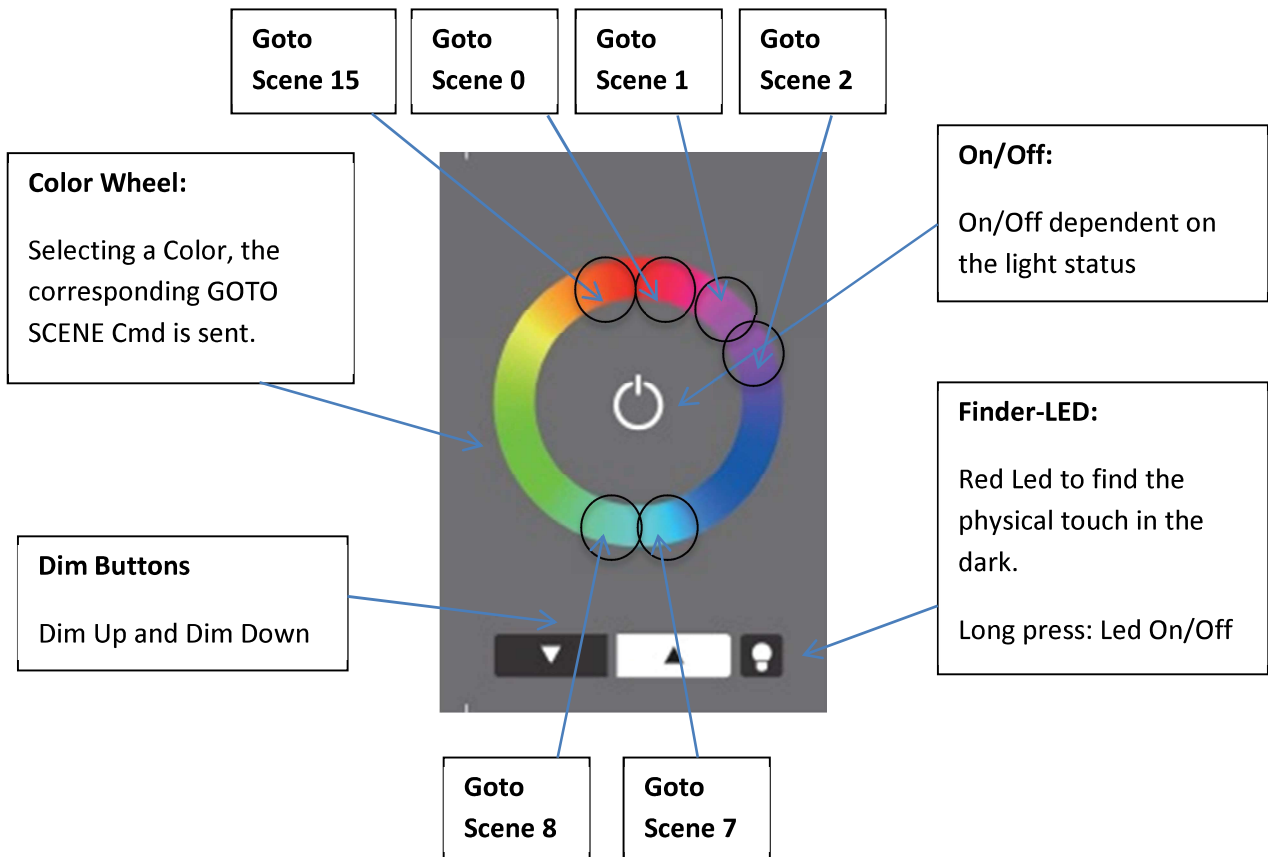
Goto
Scene 15

Goto
Scene 0

Goto
Scene 1

Goto
Scene 2

Color Wheel:

Selecting a Color, the corresponding GOTO SCENE Cmd is sent.

On/Off:

On/Off dependent on the light status

Finder-LED:

Red Led to find the physical touch in the dark.

Long press: Led On/Off

Dim Buttons

Dim Up and Dim Down

Goto
Scene 8

Goto
Scene 7